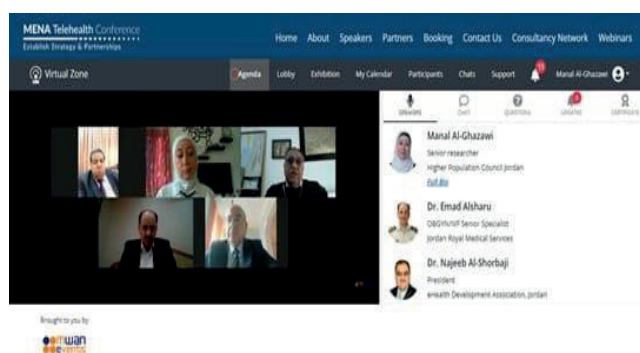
MENA Telehealth Conference
Establish Strategy & Partnerships

Home About Speakers Partners Booking Contact Us Consultancy Network Webinars

Virtual Zone

Agenda Lobby Exhibition My Calendar Participants Chats Support Manal Al-Ghazawi

SPEAKERS CHAT QUESTIONS UPDATES CERTIFICATE

Manal Al-Ghazawi
Senior researcher
Higher Population Council Jordan
Full Bio

Dr. Emad Alsharu
OBGYN/IVF Senior Specialist
Jordan Royal Medical Services

Dr. Najeeb Al-Shorbaji
President
eHealth Development Association, Jordan

Brought to you by
emwan events